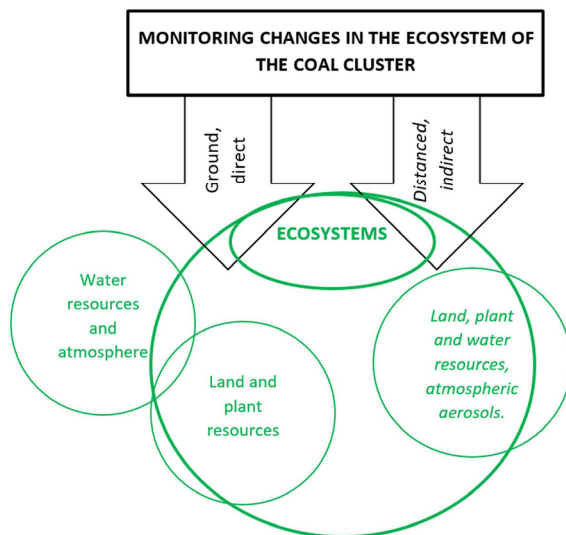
MONITORING CHANGES IN THE ECOSYSTEM OF THE COAL CLUSTER

Ground, direct

Distanced, indirect

ECOSYSTEMS

Water resources and atmosphere

Land and plant resources

Land, plant and water resources, atmospheric aerosols.